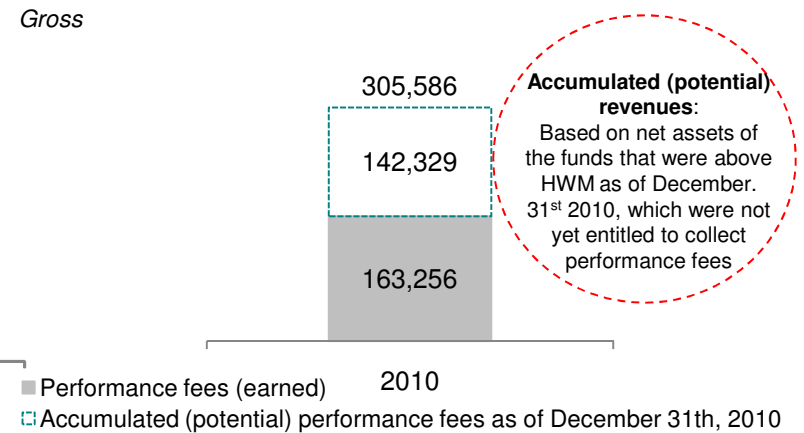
Gross

305,586

142,329

163,256

**Accumulated (potential) revenues**: Based on net assets of the funds that were above HWM as of December. $31^{st}$ 2010, which were not yet entitled to collect performance fees

2010

Performance fees (earned)

Accumulated (potential) performance fees as of December 31th, 2010